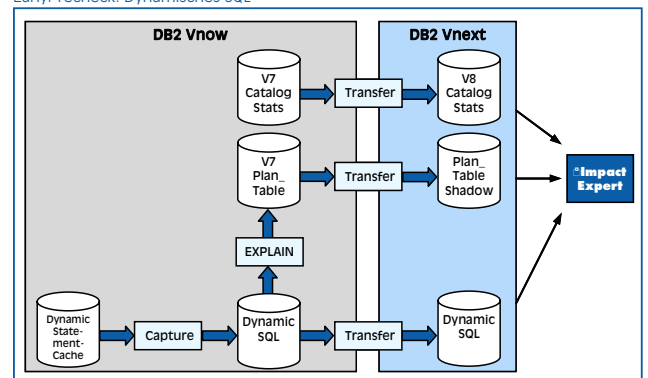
Early Precheck: Dynamisches SQL

DB2 Vnow

DB2 Vnext

V7 Catalog Stats

Transfer

V8 Catalog Stats

V7 Plan_ Table

Transfer

Plan_ Table Shadow

EXPLAIN

Dynamic Statement-Cache

Capture

Dynamic SQL

Transfer

Dynamic SQL

eImpact Expert